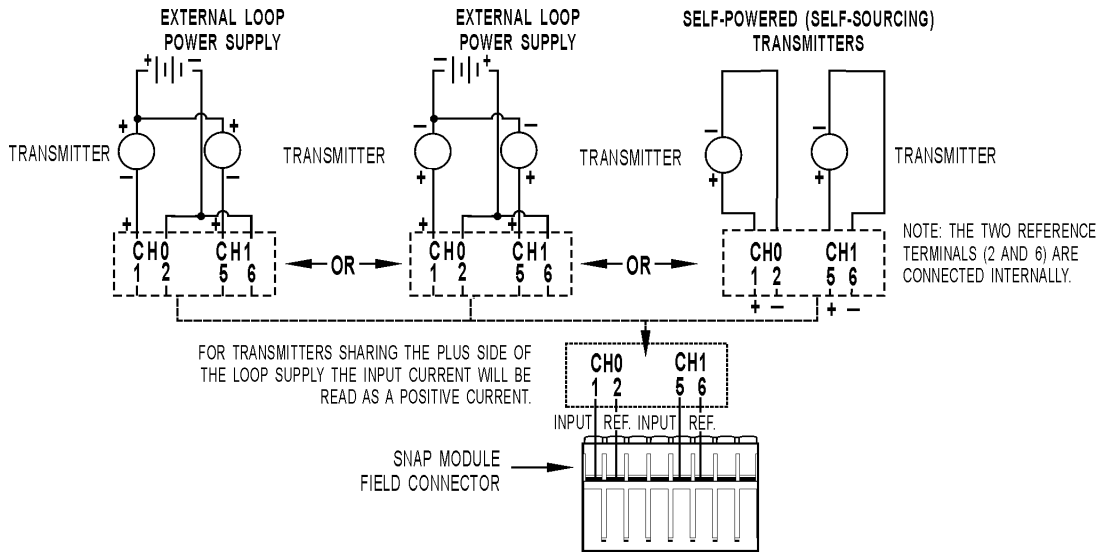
EXTERNAL LOOP POWER SUPPLY

EXTERNAL LOOP POWER SUPPLY

SELF-POWERED (SELF-SOURCING) TRANSMITTERS

+ −

TRANSMITTER + −

+ −

TRANSMITTER

− +

− +

− +

TRANSMITTER

− +

− +

TRANSMITTER

+

CH0 1 2

CH1 5 6

← OR →

+

CH0 1 2

CH1 5 6

← OR →

CH0 1 2

CH1 5 6

+ − + −

NOTE: THE TWO REFERENCE TERMINALS (2 AND 6) ARE CONNECTED INTERNALLY.

FOR TRANSMITTERS SHARING THE PLUS SIDE OF THE LOOP SUPPLY THE INPUT CURRENT WILL BE READ AS A POSITIVE CURRENT.

CH0 1 2

CH1 5 6

INPUT REF. INPUT REF.

SNAP MODULE FIELD CONNECTOR